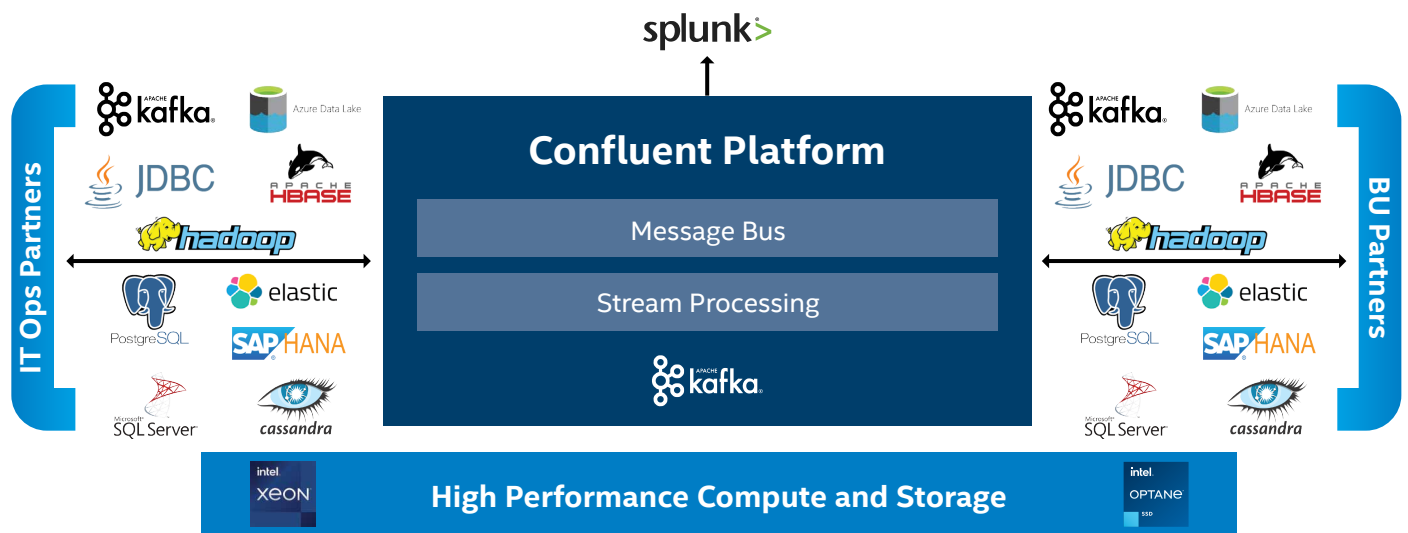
splunk>

IT Ops Partners

APACHE kafka

Azure Data Lake

JDBC

APACHE HBASE

hadoop

PostgreSQL

elastic

SAP HANA

Microsoft SQL Server

cassandra

Confluent Platform

Message Bus

Stream Processing

APACHE kafka

APACHE kafka

Azure Data Lake

JDBC

APACHE HBASE

hadoop

PostgreSQL

elastic

SAP HANA

Microsoft SQL Server

cassandra

BU Partners

intel XEON

High Performance Compute and Storage

intel OPTANE SSD